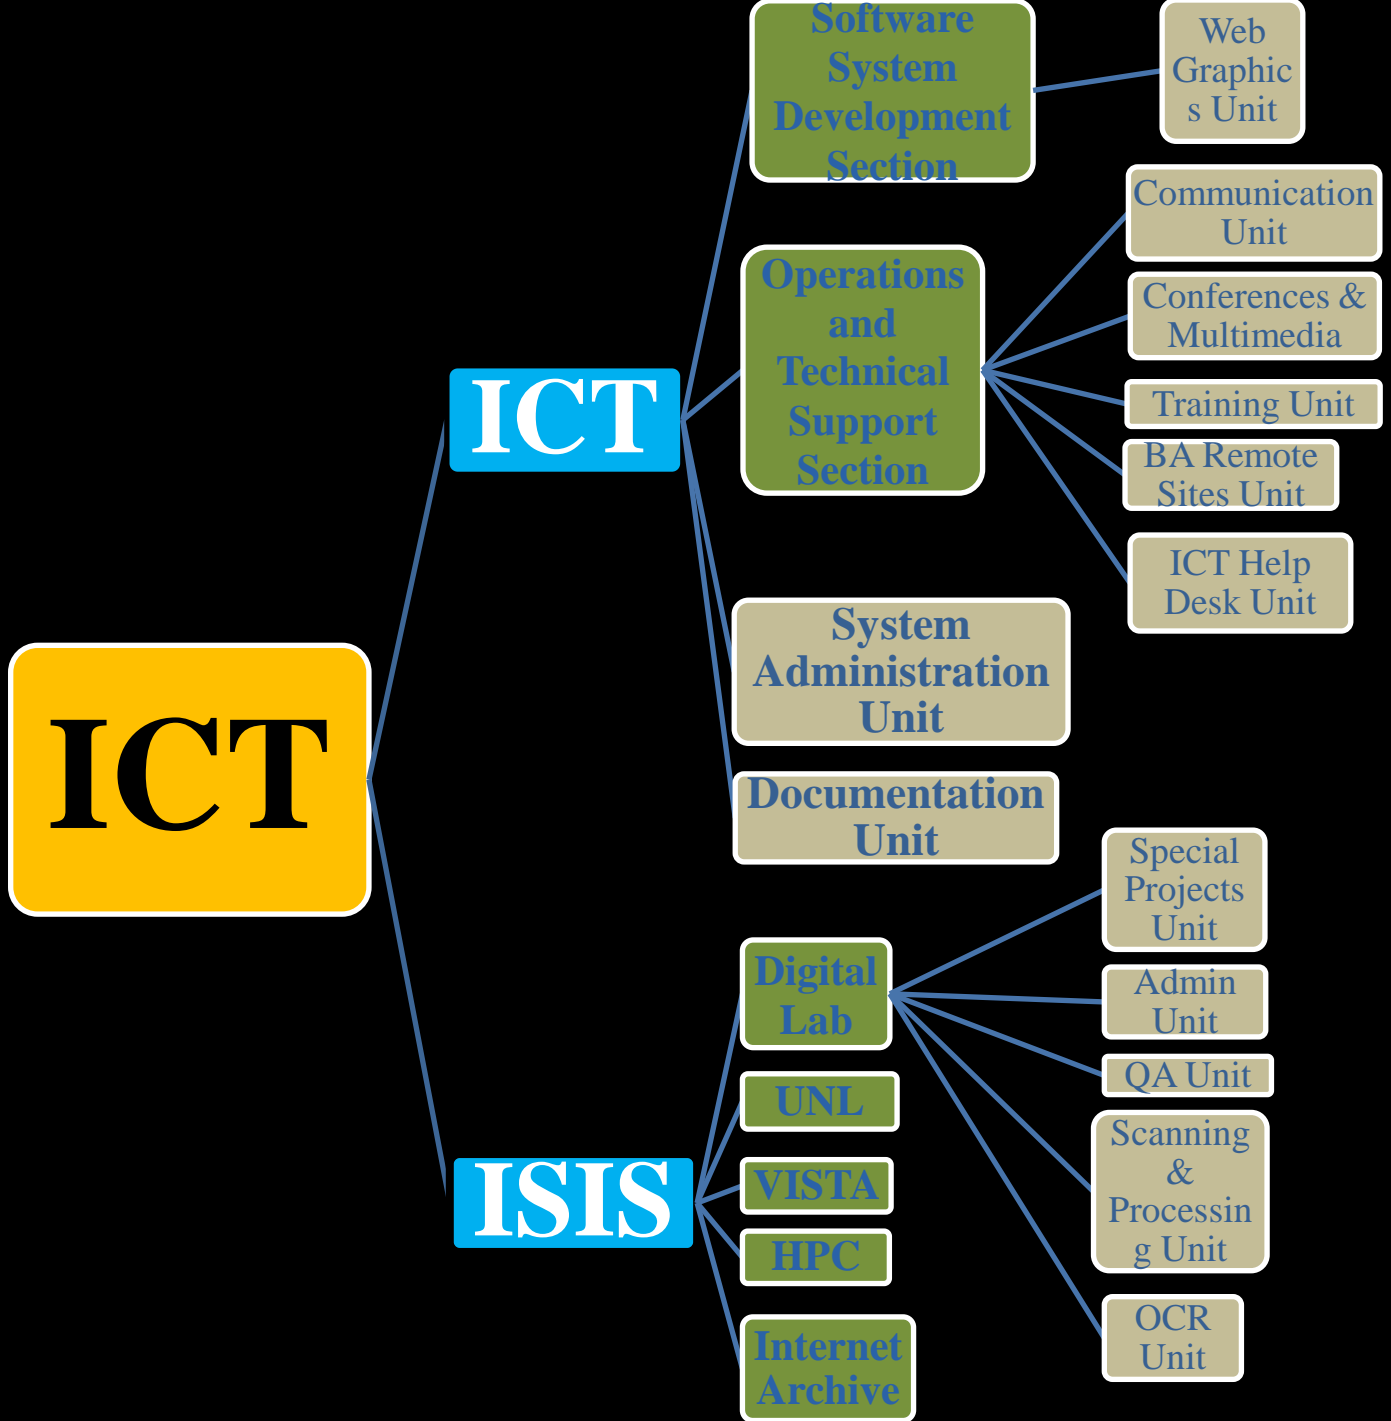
ICT

ICT

Software System Development Section

Web Graphics Unit

Operations and Technical Support Section

Communication Unit

Conferences & Multimedia

Training Unit

BA Remote Sites Unit

ICT Help Desk Unit

System Administration Unit

Documentation Unit

ISIS

Digital Lab

Special Projects Unit

Admin Unit

QA Unit

Scanning & Processing Unit

OCR Unit

UNL

VISTA

HPC

Internet Archive